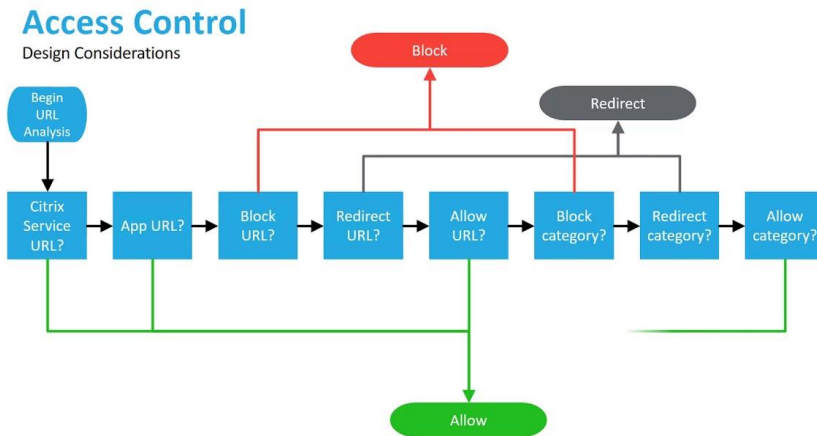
Access Control
Design Considerations

Block

Redirect

Begin URL Analysis

Citrix Service URL?

App URL?

Block URL?

Redirect URL?

Allow URL?

Block category?

Redirect category?

Allow category?

Allow